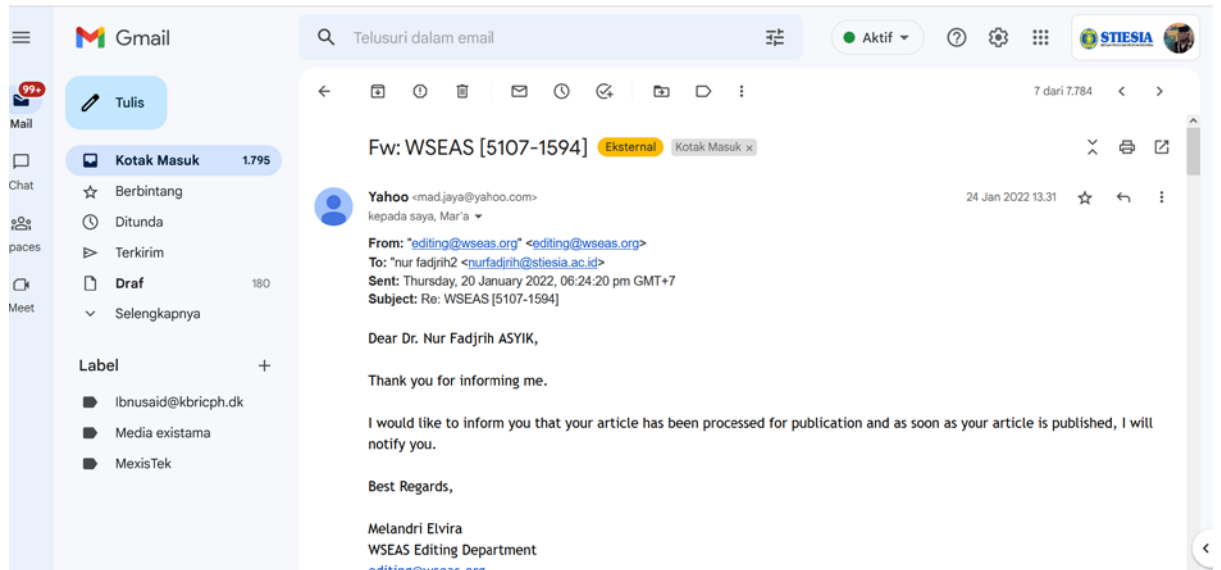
Gmail

Telusuri dalam email

Aktif

STIESIA

99+
Mail

Chat

paces

Meet

Tulis

Kotak Masuk 1.795

Berbintang

Ditunda

Terkirim

Draf 180

Selengkapnya

Label

Ibnusaid@kbricph.dk

Media existama

MexisTek

7 dari 7.784

Fw: WSEAS [5107-1594] Eksternal Kotak Masuk ×

Yahoo <mad.jaya@yahoo.com>
kepada saya, Mar'a

24 Jan 2022 13.31

From: "editing@wseas.org" <editing@wseas.org>
To: "nur fadjrih2 <nurfadjrih@stiesia.ac.id>
Sent: Thursday, 20 January 2022, 06:24:20 pm GMT+7
Subject: Re: WSEAS [5107-1594]

Dear Dr. Nur Fadjrih ASYIK,

Thank you for informing me.

I would like to inform you that your article has been processed for publication and as soon as your article is published, I will notify you.

Best Regards,

Melandri Elvira
WSEAS Editing Department
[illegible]